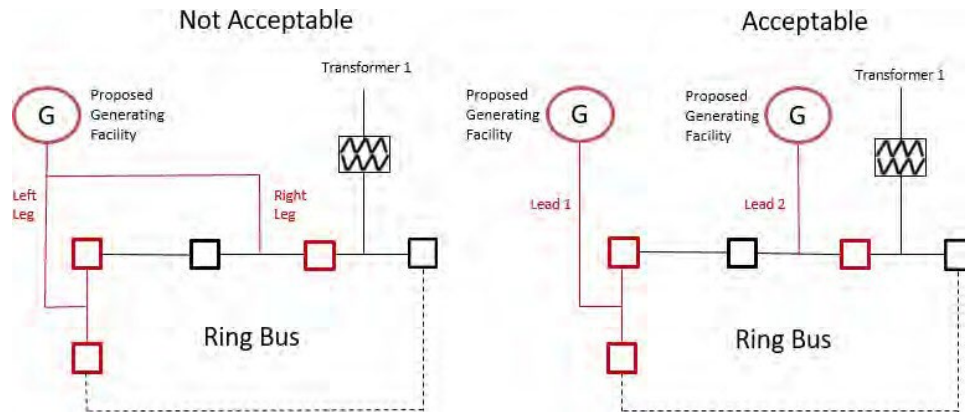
Not Acceptable

G

Proposed Generating Facility

Transformer 1

Left Leg

Right Leg

Ring Bus

Acceptable

Proposed Generating Facility

G

Proposed Generating Facility

G

Transformer 1

Lead 1

Lead 2

Ring Bus